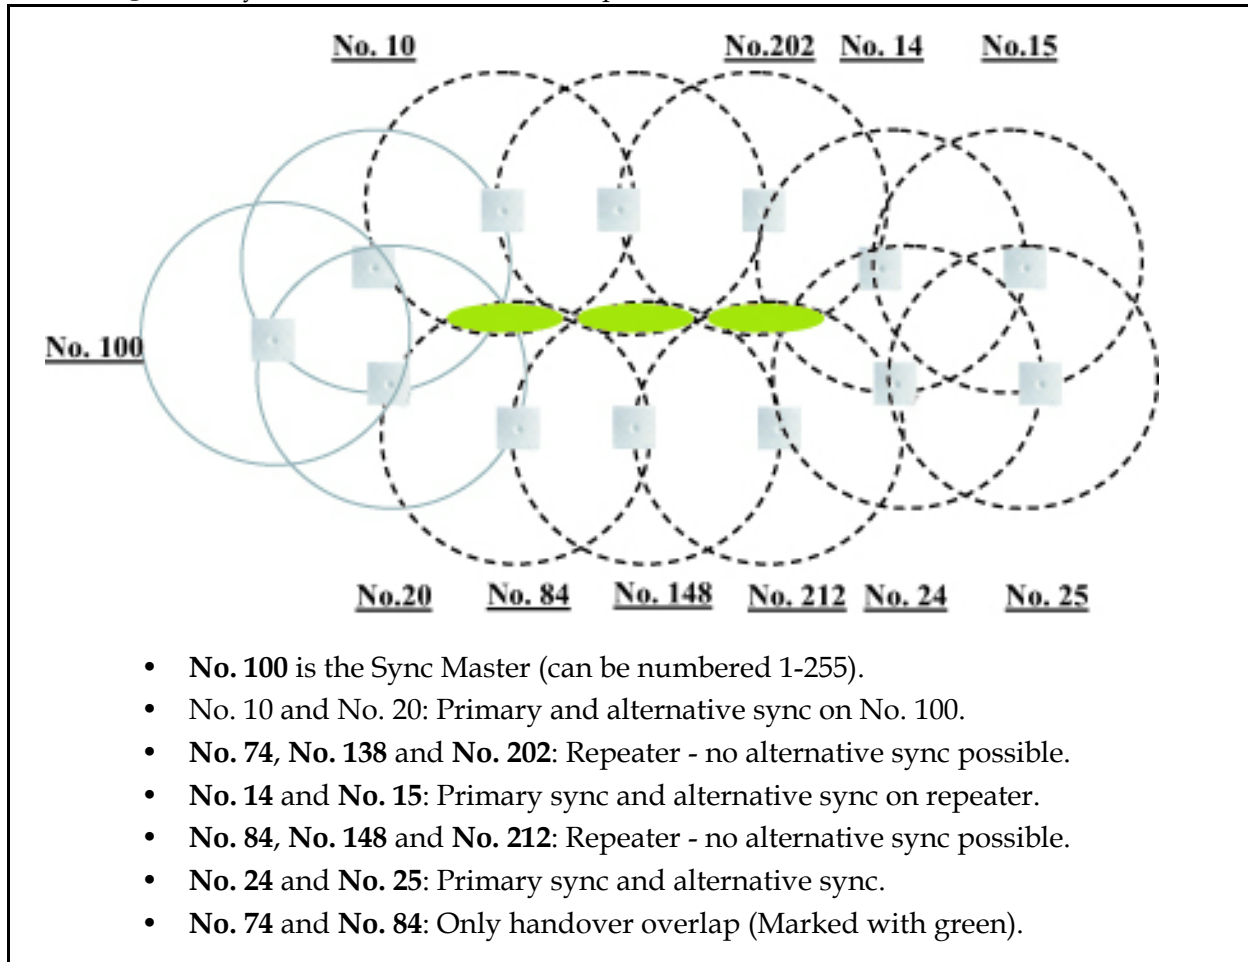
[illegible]

No. 10 No.202 No. 14 No.15

No. 100

No.20 No. 84 No. 148 No. 212 No. 24 No. 25

- **No. 100** is the Sync Master (can be numbered 1-255).
- No. 10 and No. 20: Primary and alternative sync on No. 100.
- **No. 74**, **No. 138** and **No. 202**: Repeater - no alternative sync possible.
- **No. 14** and **No. 15**: Primary sync and alternative sync on repeater.
- **No. 84**, **No. 148** and **No. 212**: Repeater - no alternative sync possible.
- **No. 24** and **No. 25**: Primary sync and alternative sync.
- **No. 74** and **No. 84**: Only handover overlap (Marked with green).